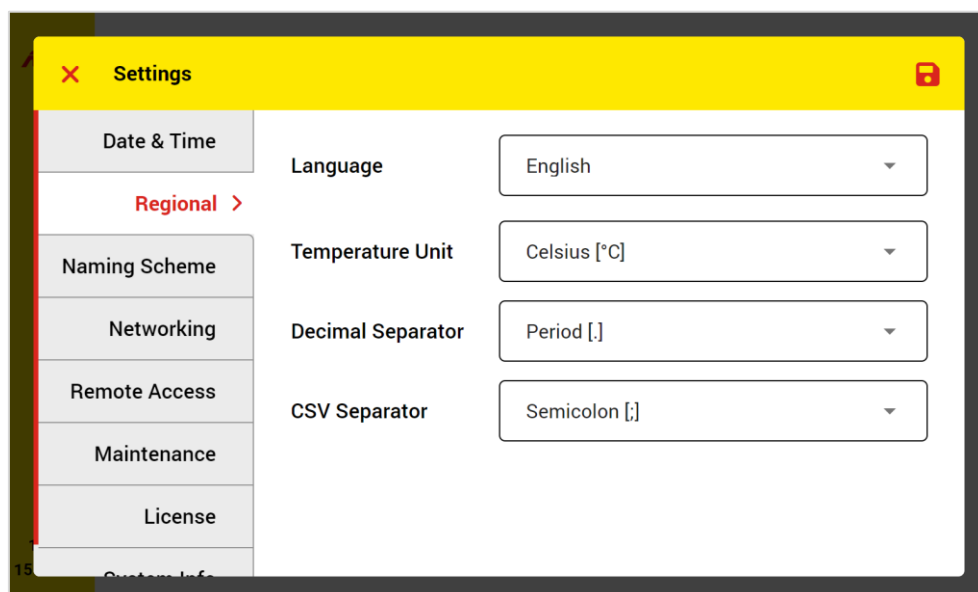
✕ Settings

Date & Time

Regional >

Naming Scheme

Networking

Remote Access

Maintenance

License

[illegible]

Language English

Temperature Unit Celsius [°C]

Decimal Separator Period [.]

CSV Separator Semicolon [;]

15